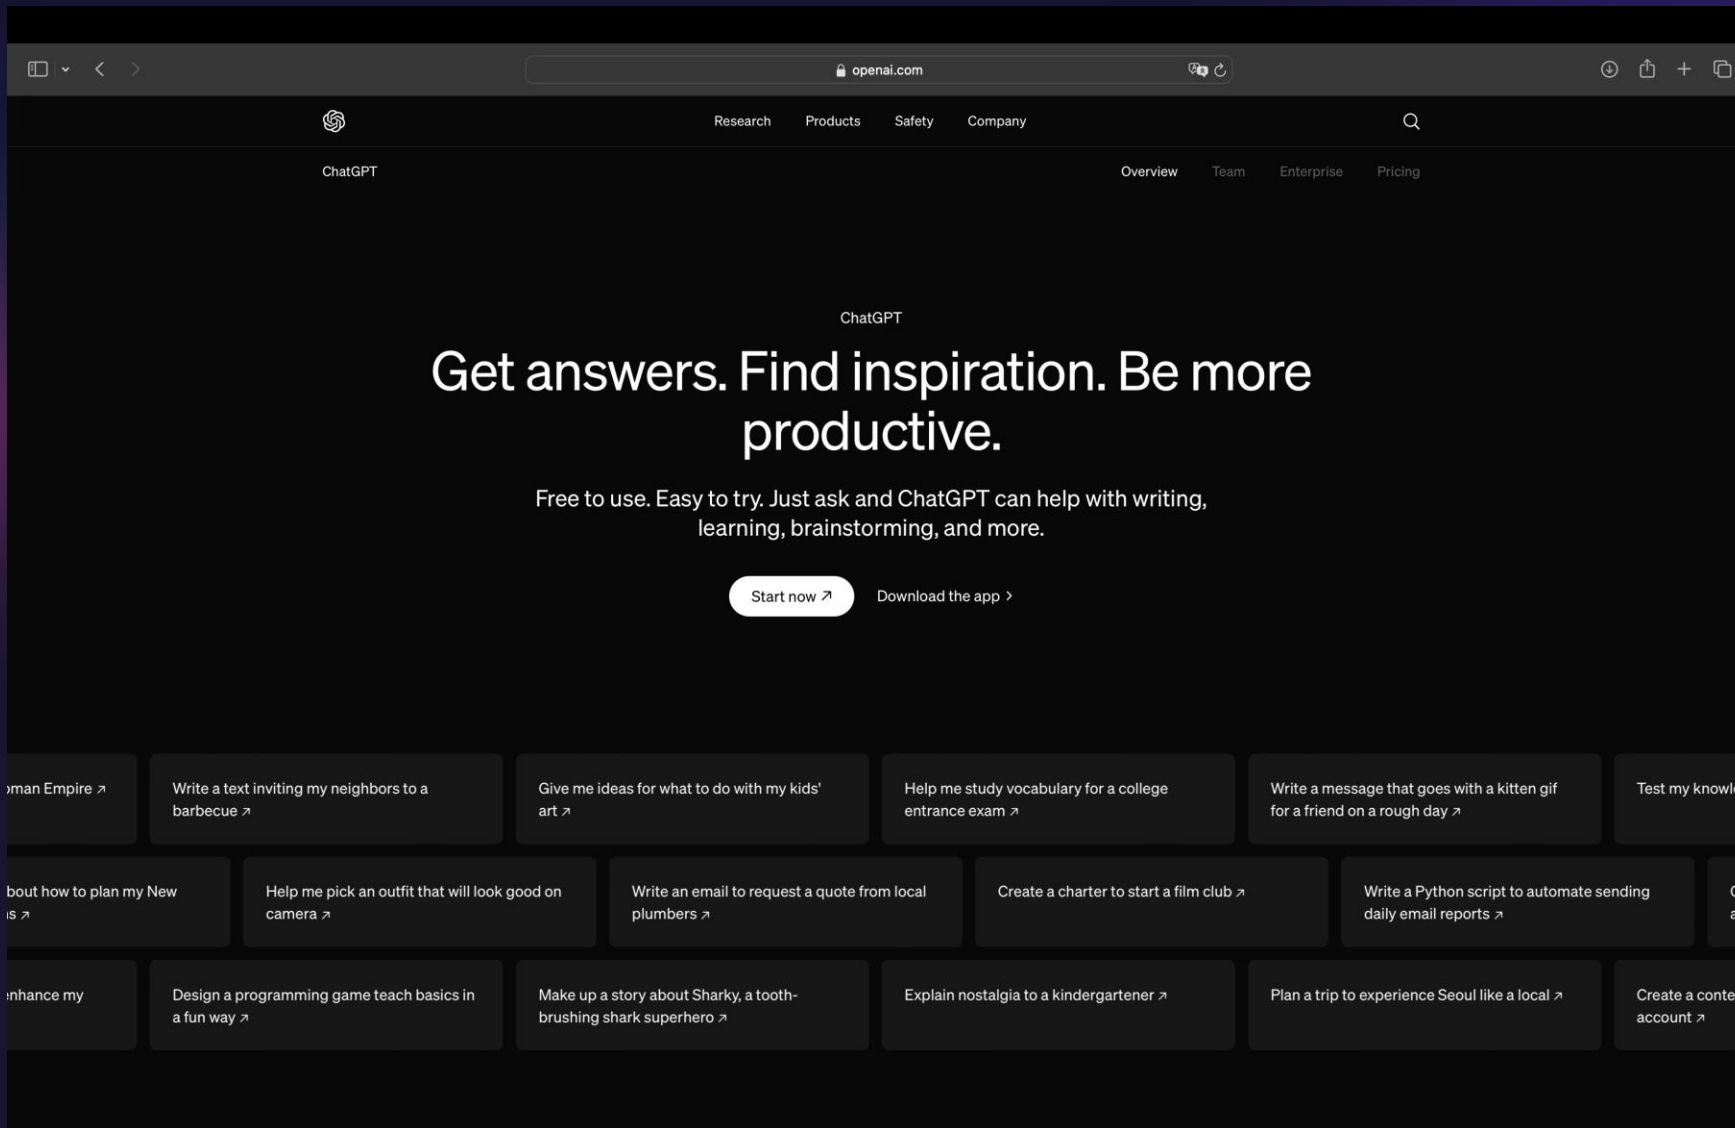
openai.com

Research Products Safety Company

ChatGPT

Overview Team Enterprise Pricing

ChatGPT

Get answers. Find inspiration. Be more productive.

Free to use. Easy to try. Just ask and ChatGPT can help with writing, learning, brainstorming, and more.

Start now ↗ Download the app ›

oman Empire ↗

Write a text inviting my neighbors to a barbecue ↗

Give me ideas for what to do with my kids' art ↗

Help me study vocabulary for a college entrance exam ↗

Write a message that goes with a kitten gif for a friend on a rough day ↗

Test my knowl

bout how to plan my New s ↗

Help me pick an outfit that will look good on camera ↗

Write an email to request a quote from local plumbers ↗

Create a charter to start a film club ↗

Write a Python script to automate sending daily email reports ↗

nhance my

Design a programming game teach basics in a fun way ↗

Make up a story about Sharky, a tooth-brushing shark superhero ↗

Explain nostalgia to a kindergartener ↗

Plan a trip to experience Seoul like a local ↗

Create a conte account ↗